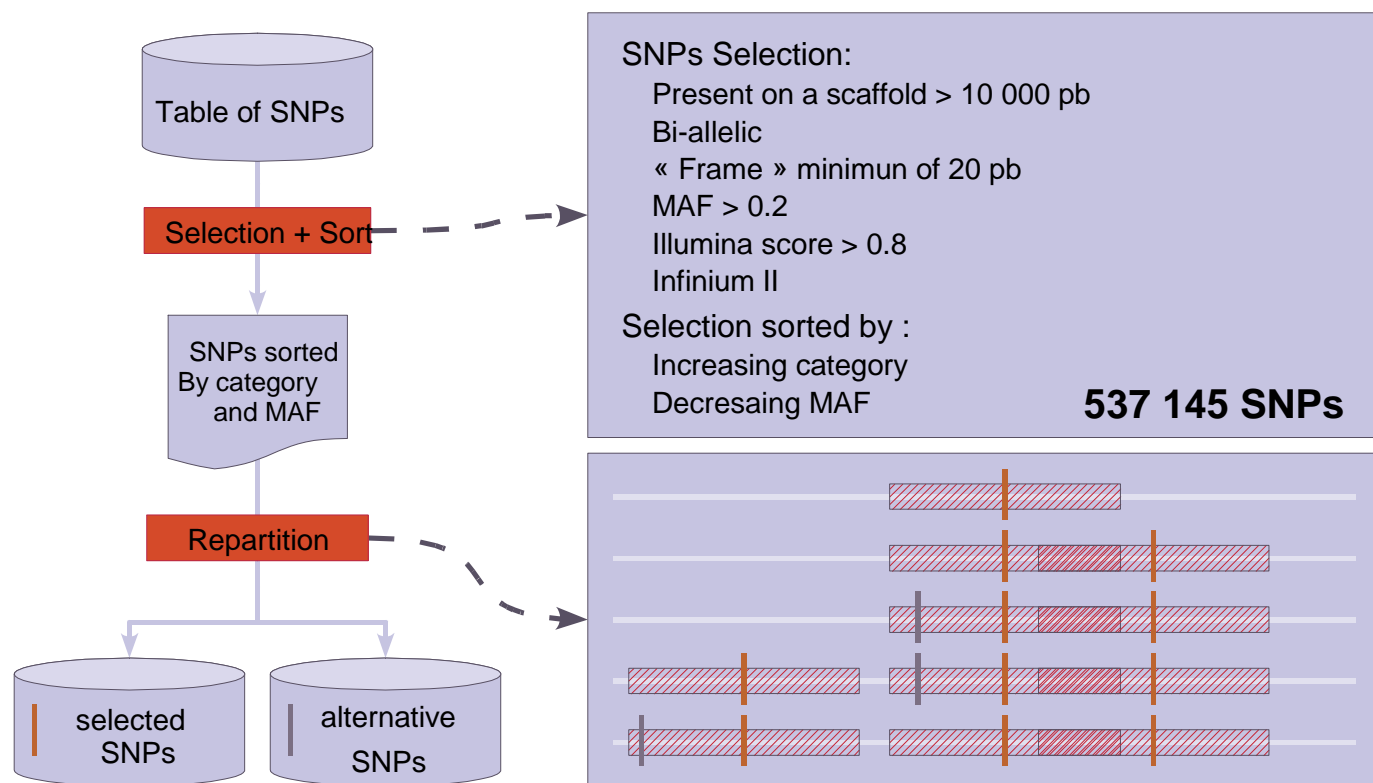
Table of SNPs

Selection + Sort

SNPs sorted By category and MAF

Repartition

selected SNPs

alternative SNPs

SNPs Selection:
Present on a scaffold > 10 000 pb
Bi-allelic
« Frame » minimun of 20 pb
MAF > 0.2
Illumina score > 0.8
Infinium II
Selection sorted by :
Increasing category
Decresaing MAF

537 145 SNPs